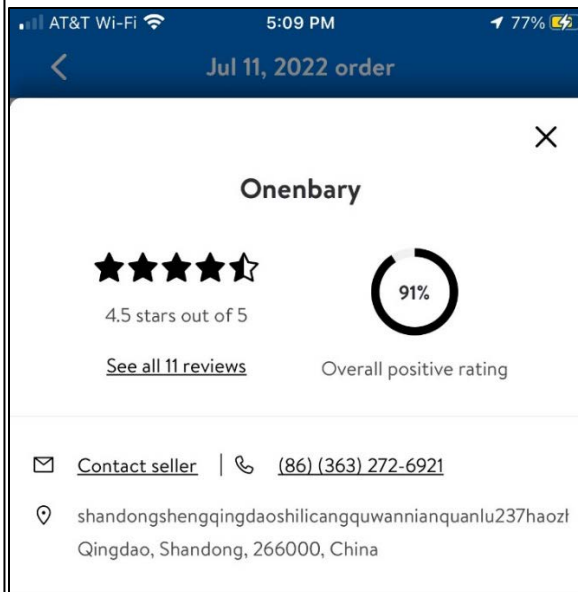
AT&T Wi-Fi 5:09 PM 77%

Jul 11, 2022 order

Onenbary

4.5 stars out of 5

See all 11 reviews

91%

Overall positive rating

Contact seller | (86) (363) 272-6921

shandongshengqingdaoshilicangquwannianquanlu237haozl
Qingdao, Shandong, 266000, China